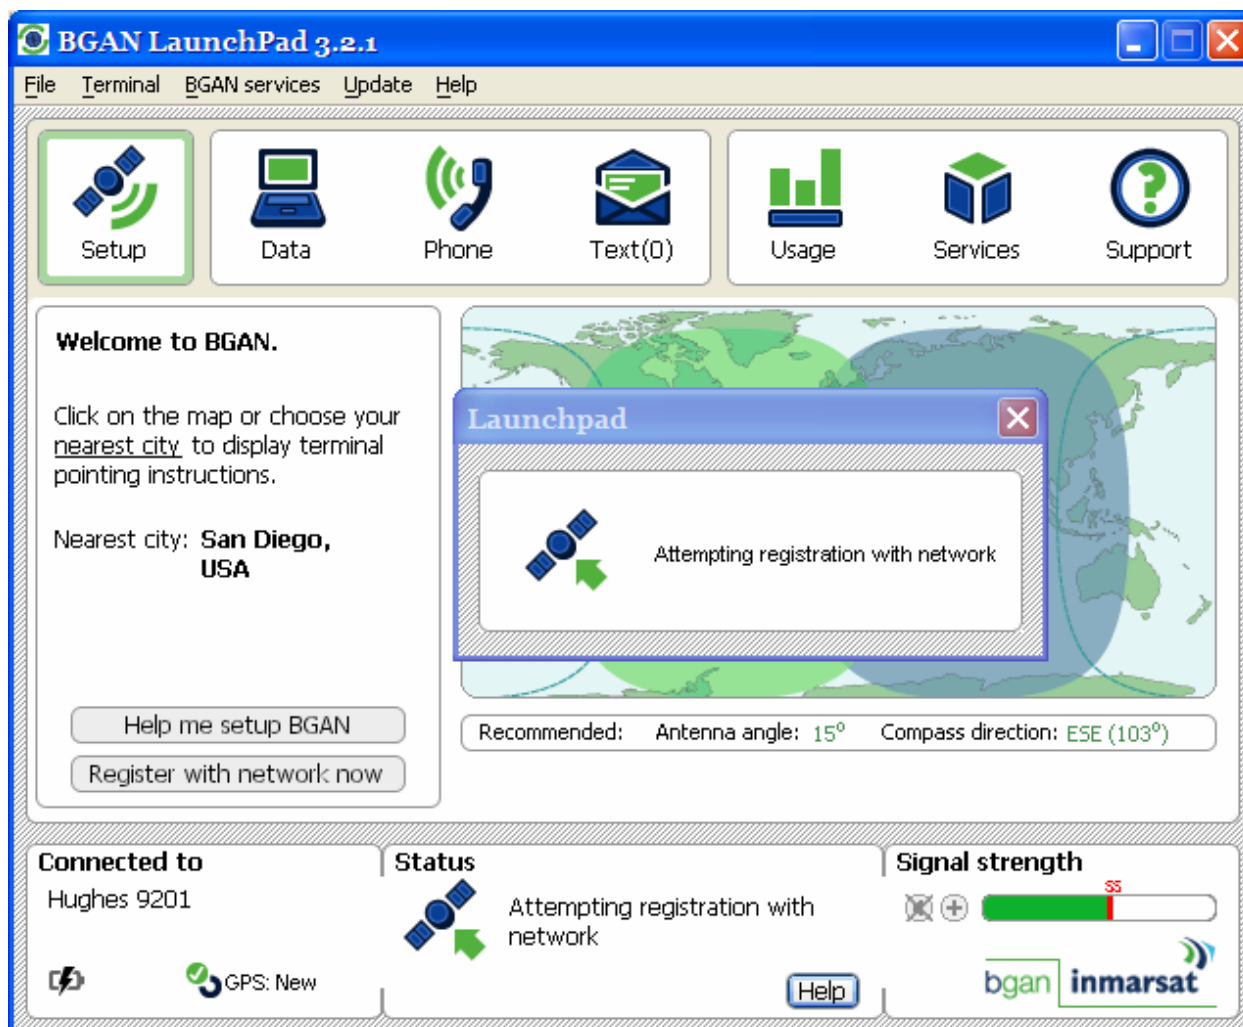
BGAN LaunchPad 3.2.1

File Terminal BGAN services Update Help

Setup Data Phone Text(0) Usage Services Support

Welcome to BGAN.

Click on the map or choose your nearest city to display terminal pointing instructions.

Nearest city: San Diego, USA

Help me setup BGAN

Register with network now

Launchpad

Attempting registration with network

Recommended: Antenna angle: 15° Compass direction: ESE (103°)

Connected to

Hughes 9201

GPS: New

Status

Attempting registration with network

Help

Signal strength

55

bgan inmarsat